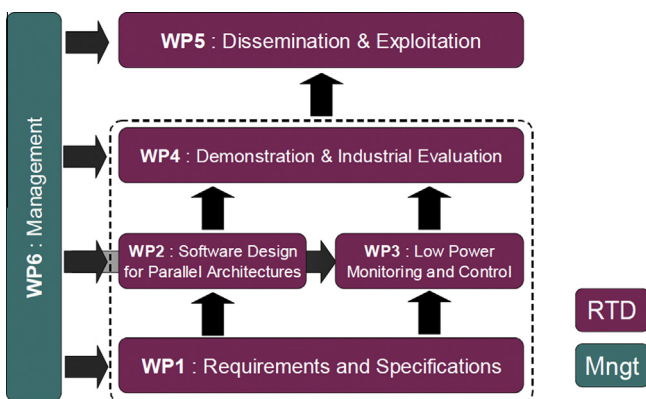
WP6 : Management

WP5 : Dissemination & Exploitation

WP4 : Demonstration & Industrial Evaluation

WP2 : Software Design for Parallel Architectures

WP3 : Low Power Monitoring and Control

WP1 : Requirements and Specifications

RTD

Mngt